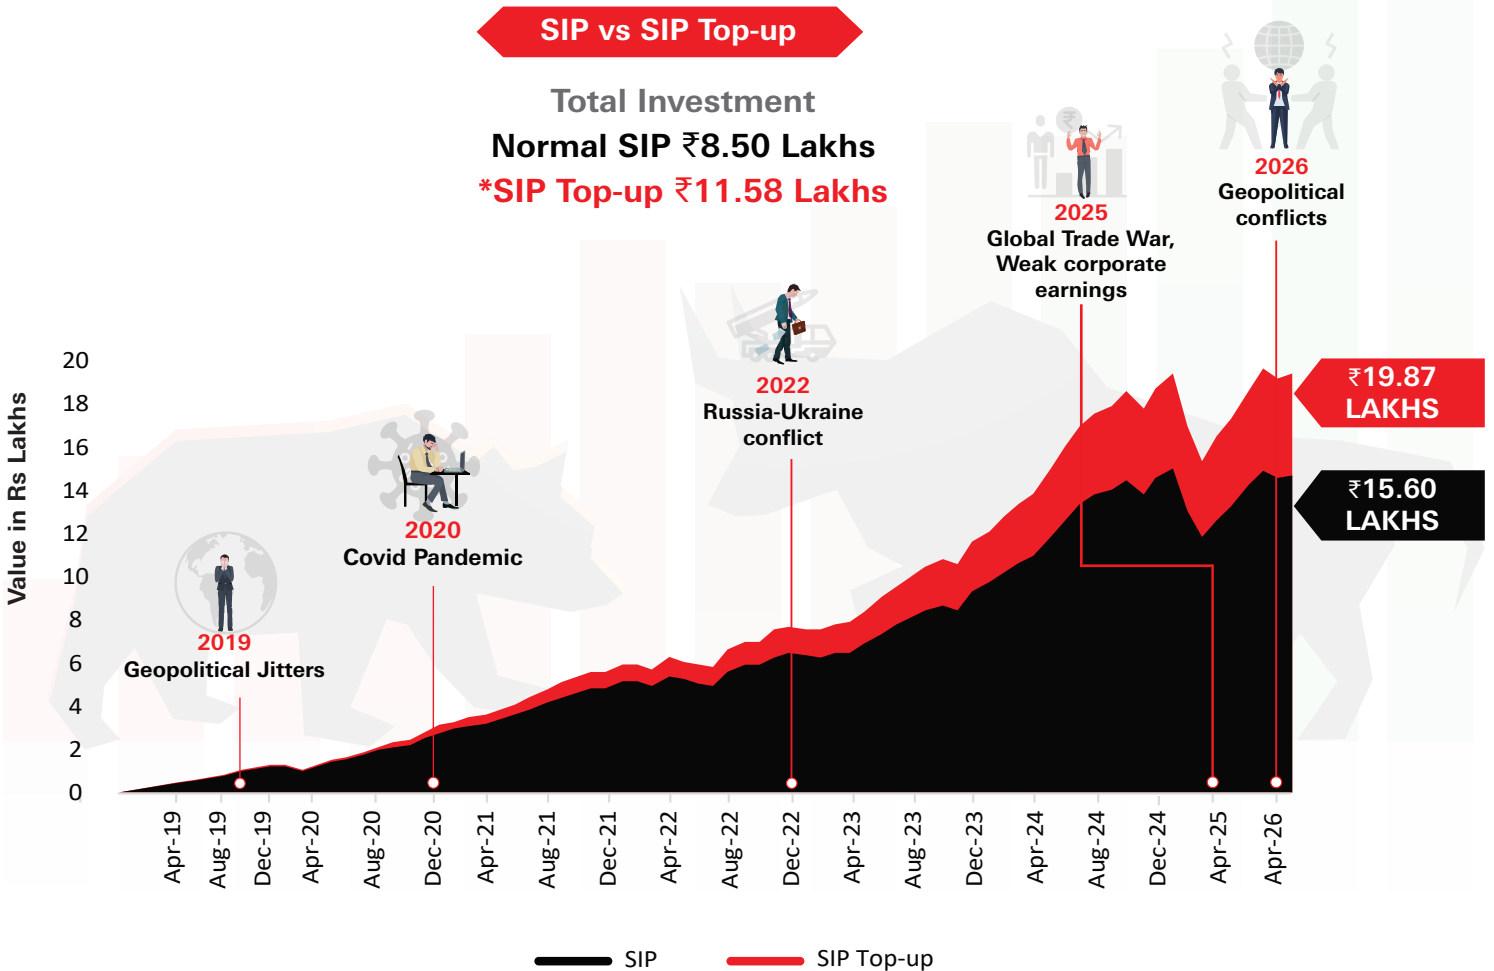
SIP vs SIP Top-up

Total Investment
Normal SIP ₹8.50 Lakhs
*SIP Top-up ₹11.58 Lakhs

2026
Geopolitical conflicts

2025
Global Trade War, Weak corporate earnings

2022
Russia-Ukraine conflict

2020
Covid Pandemic

2019
Geopolitical Jitters

₹19.87 LAKHS

₹15.60 LAKHS

Value in Rs Lakhs

20
18
16
14
12
10
8
6
4
2
0

Apr-19
Aug-19
Dec-19
Apr-20
Aug-20
Dec-20
Apr-21
Aug-21
Dec-21
Apr-22
Aug-22
Dec-22
Apr-23
Aug-23
Dec-23
Apr-24
Aug-24
Dec-24
Apr-25
Apr-26

SIP
SIP Top-up